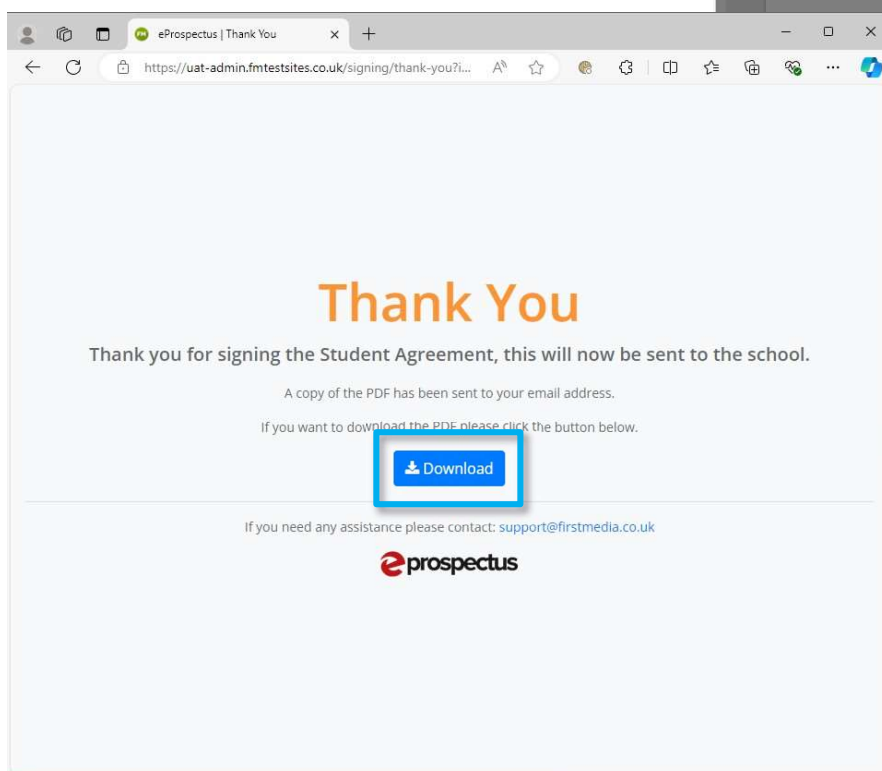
ePropectus | Thank You

https://uat-admin.fmtestsites.co.uk/signing/thank-you?i...

Thank You

Thank you for signing the Student Agreement, this will now be sent to the school.

A copy of the PDF has been sent to your email address.

If you want to download the PDF please click the button below.

Download

If you need any assistance please contact: support@firstmedia.co.uk

eprospectus